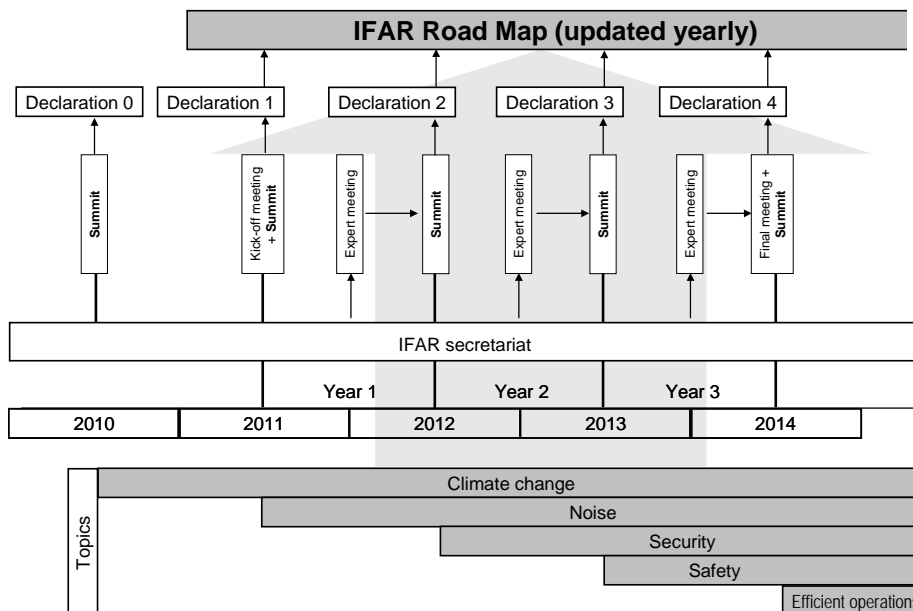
IFAR Road Map (updated yearly)

Declaration 0

Declaration 1

Declaration 2

Declaration 3

Declaration 4

Summit

Kick-off meeting + Summit

Expert meeting

Summit

Expert meeting

Summit

Expert meeting

Final meeting + Summit

IFAR secretariat

Year 1

Year 2

Year 3

| 2010 | 2011 | 2012 | 2013 | 2014 |
|---|---|---|---|---|

Topics

Climate change

Noise

Security

Safety

Efficient operation